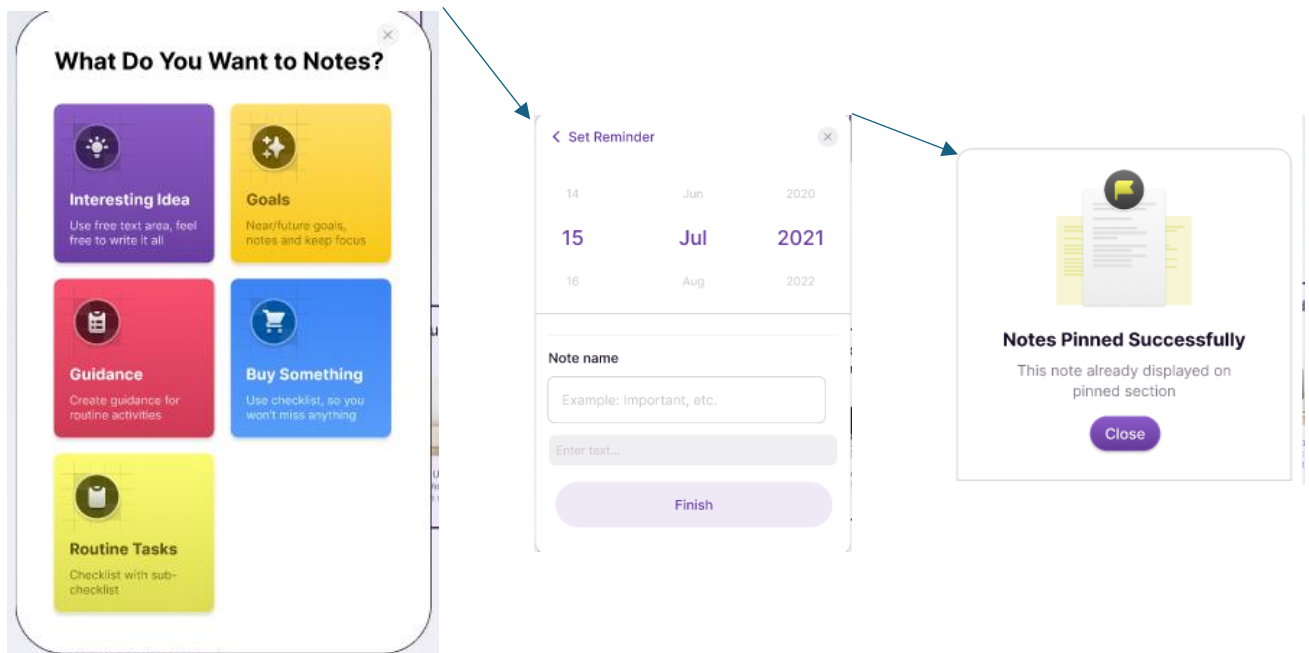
What Do You Want to Notes?

Interesting Idea
Use free text area, feel free to write it all

Goals
Near/future goals, notes and keep focus

Guidance
Create guidance for routine activities

Buy Something
Use checklist, so you won't miss anything

Routine Tasks
Checklist with sub-checklist

Set Reminder

| 14 | Jun | 2020 |
|---|---|---|
| 15 | Jul | 2021 |
| 16 | Aug | 2022 |

Note name

Example: Important, etc.

Enter text...

Finish

Notes Pinned Successfully
This note already displayed on pinned section

Close